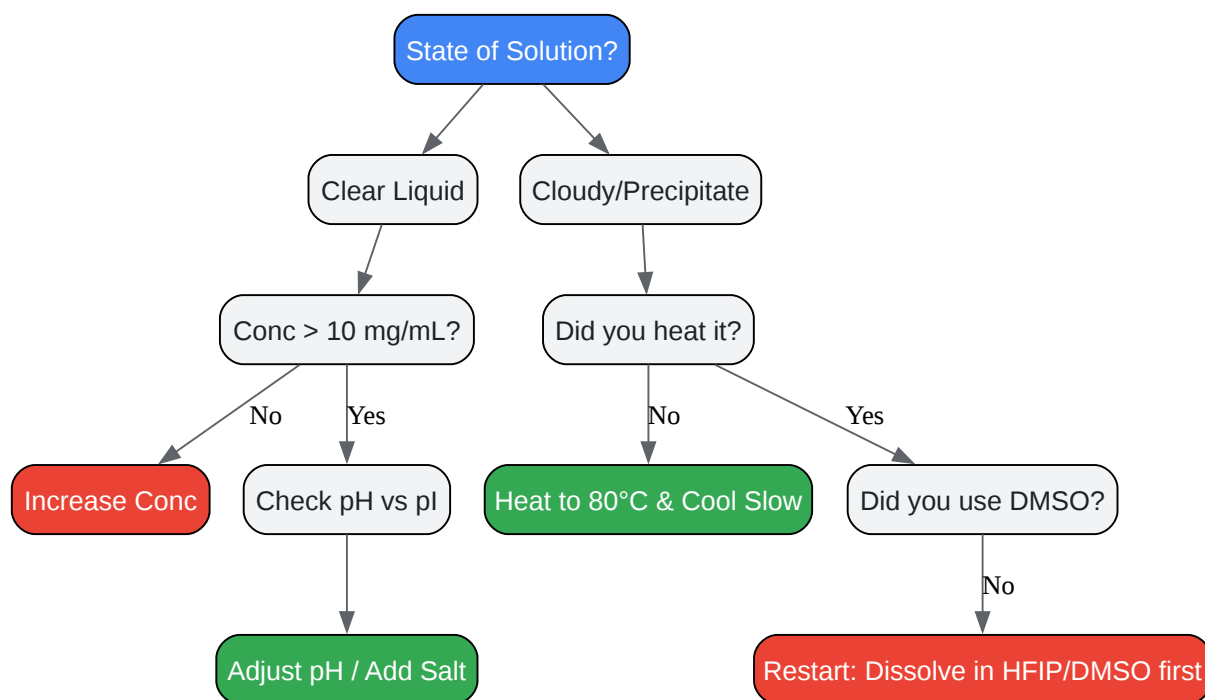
State of Solution?

Clear Liquid

Cloudy/Precipitate

Conc > 10 mg/mL?

Did you heat it?

No

Yes

No

Yes

Increase Conc

Check pH vs pI

Heat to 80°C & Cool Slow

Did you use DMSO?

No

Adjust pH / Add Salt

Restart: Dissolve in HFIP/DMSO first